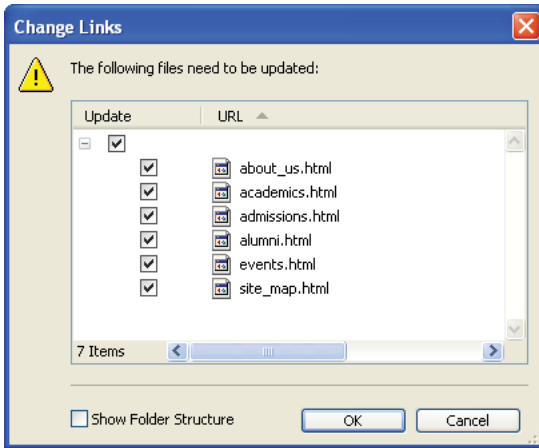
Change Links

The following files need to be updated:

| Update | URL |
|---|---|
| | about_us.html |
| | academics.html |
| | admissions.html |
| | alumni.html |
| | events.html |
| | site_map.html |

7 Items

Show Folder Structure

OK

Cancel